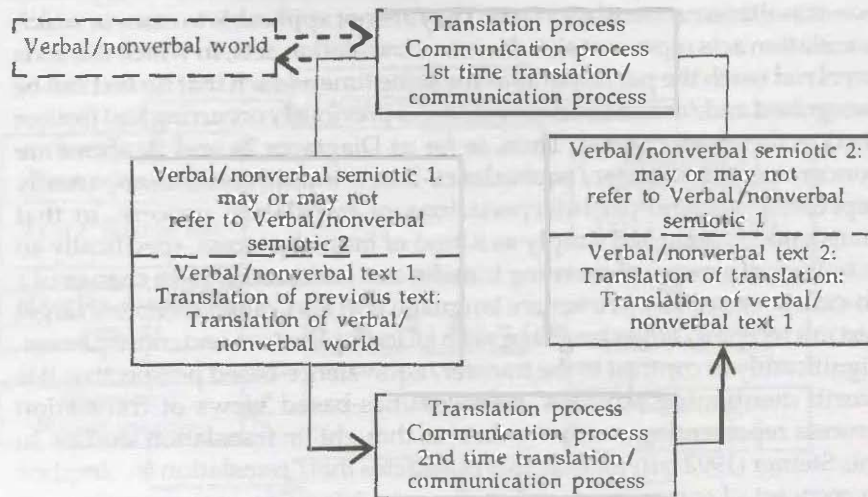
Verbal/nonverbal world

Translation process
Communication process
1st time translation/
communication process

Verbal/nonverbal semiotic 1:
may or may not
refer to Verbal/nonverbal
semiotic 2

Verbal/nonverbal text 1.
Translation of previous text:
Translation of verbal/
nonverbal world

Verbal/nonverbal semiotic 2:
may or may not
refer to Verbal/nonverbal
semiotic 1

Verbal/nonverbal text 2:
Translation of translation:
Translation of verbal/
nonverbal text 1

Translation process
Communication process
2nd time translation/
communication process